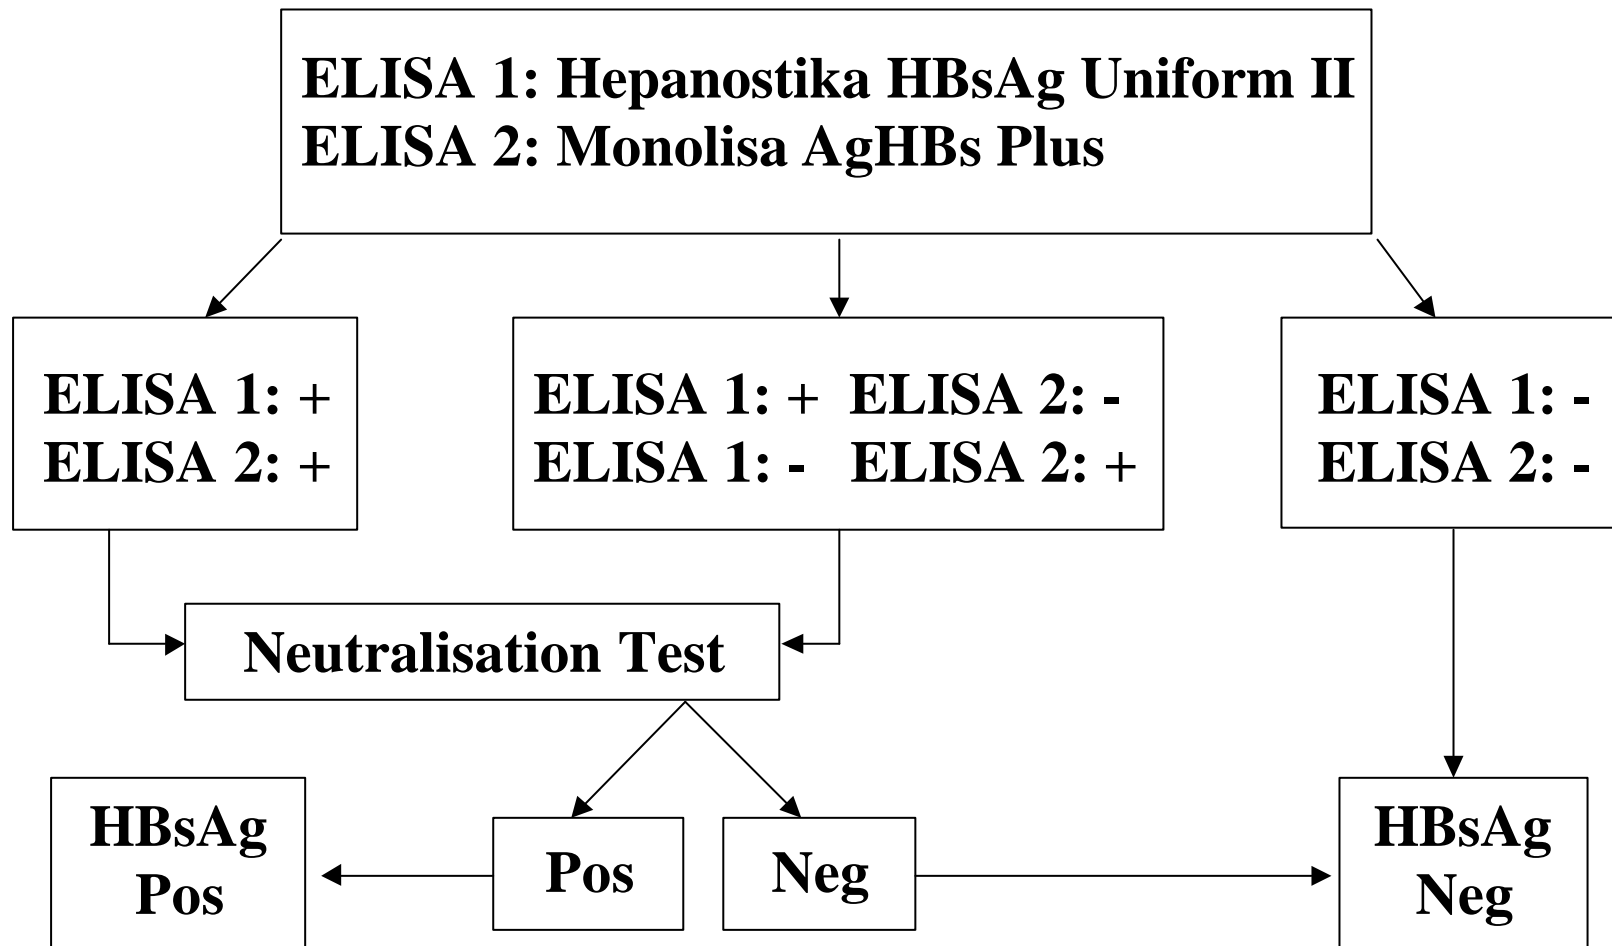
ELISA 1: Hepanostika HBsAg Uniform II
ELISA 2: Monolisa AgHBs Plus

ELISA 1: +
ELISA 2: +

ELISA 1: + ELISA 2: -
ELISA 1: - ELISA 2: +

ELISA 1: -
ELISA 2: -

Neutralisation Test

HBsAg
Pos

Pos

Neg

HBsAg
Neg